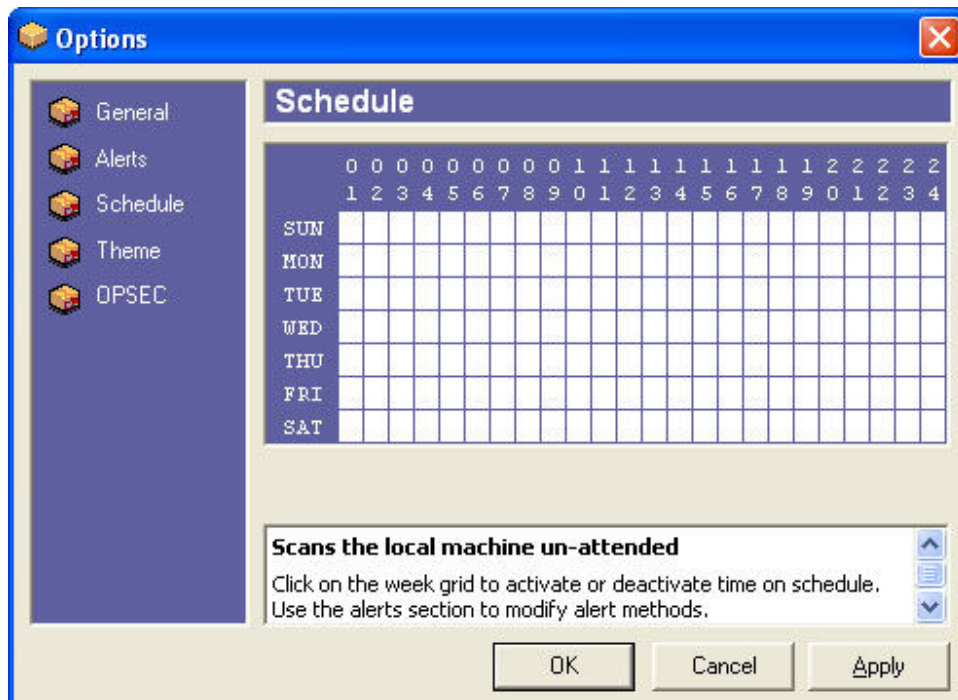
Options

General
Alerts
Schedule
Theme
OPSEC

Schedule

| | 01 | 02 | 03 | 04 | 05 | 06 | 07 | 08 | 09 | 10 | 11 | 12 | 13 | 14 | 15 | 16 | 17 | 18 | 19 | 20 | 21 | 22 | 23 | 24 |
|---|---|---|---|---|---|---|---|---|---|---|---|---|---|---|---|---|---|---|---|---|---|---|---|---|
| SUN | | | | | | | | | | | | | | | | | | | | | | | | |
| MON | | | | | | | | | | | | | | | | | | | | | | | | |
| TUE | | | | | | | | | | | | | | | | | | | | | | | | |
| WED | | | | | | | | | | | | | | | | | | | | | | | | |
| THU | | | | | | | | | | | | | | | | | | | | | | | | |
| FRI | | | | | | | | | | | | | | | | | | | | | | | | |
| SAT | | | | | | | | | | | | | | | | | | | | | | | | |

Scans the local machine un-attended

Click on the week grid to activate or deactivate time on schedule. Use the alerts section to modify alert methods.

OK
Cancel
Apply